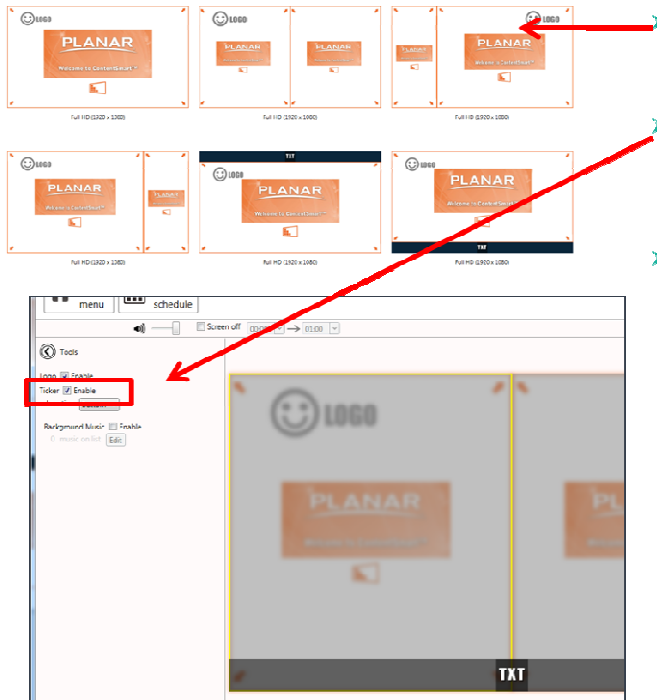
LOGO
PLANAR
Welcome to ContentSmart™
Full HD (1920 x 1080)

LOGO
PLANAR
PLANAR
Full HD (1920 x 1080)

LOGO
PLANAR
Welcome to ContentSmart™
Full HD (1920 x 1080)

LOGO
PLANAR
Welcome to ContentSmart™
PLANAR
Full HD (1920 x 1080)

TXT
LOGO
PLANAR
Welcome to ContentSmart™
Full HD (1920 x 1080)

LOGO
PLANAR
Welcome to ContentSmart™
TXT
Full HD (1920 x 1080)

menu
schedule
Screen off
00:00
01:00
Tools
Logo Enable
Ticker Enable
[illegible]
Background Music Enable
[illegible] music on list Edit
LOGO
PLANAR
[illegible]
TXT